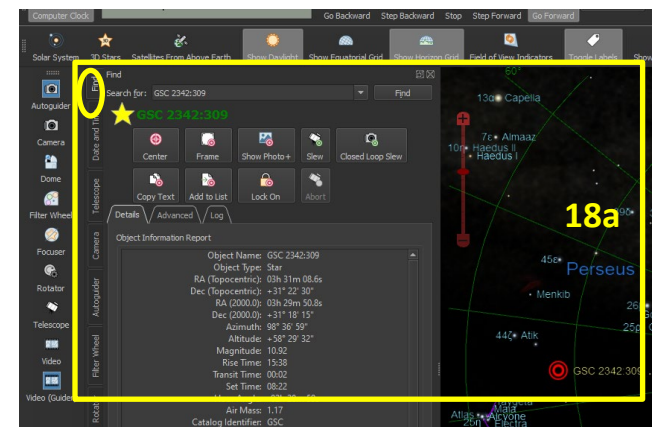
Computer Clock
Go Backward Step Backward Stop Step Forward Go Forward

Solar System 3D Stars Satellites From Above Earth Show Daylight Show Equatorial Grid Show Horizon Grid Field of View Indicators Toggle Labels Show

Autoguider
Camera
Dome
Filter Wheel
Focuser
Rotator
Telescope
Video
Video (Guider)

Find
Date and Time
Telescope
Camera
Autoguider
Filter Wheel
Rotat

Find
Search for: GSC 2342:309 Find
GSC 2342:309
Center Frame Show Photo+ Slew Closed Loop Slew
Copy Text Add to List Lock On Abort
Details Advanced Log
Object Information Report

| | |
|---|---|
| Object Name: | GSC 2342:309 |
| Object Type: | Star |
| RA (Topocentric): | 03h 31m 08.6s |
| Dec (Topocentric): | +31° 22' 30" |
| RA (2000.0): | 03h 29m 50.8s |
| Dec (2000.0): | +31° 18' 15" |
| Azimuth: | 98° 36' 59" |
| Altitude: | +58° 29' 32" |
| Magnitude: | 10.92 |
| Rise Time: | 15:38 |
| Transit Time: | 00:02 |
| Set Time: | 08:22 |
| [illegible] | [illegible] |
| Air Mass: | 1.17 |
| Catalog Identifier: | GSC |

80°
13α Capella
7ε Almaaz
10η Haedus II
Haedus I
18a
45e
Perseus
Menkib
44ζ Atik
26
25ρ
GSC 2342:309
Atlas
Maia
Alcyone
Electra